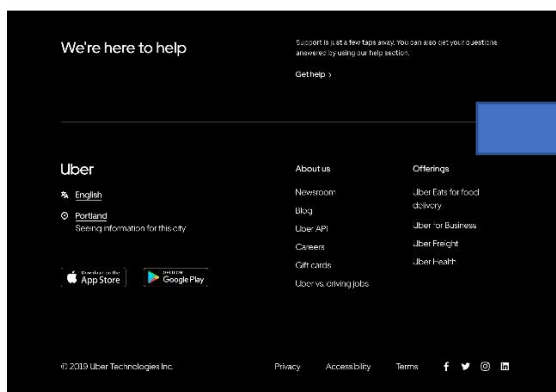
We're here to help

Support is just a few taps away. You can also get your questions answered by using our help section.

Get help ›

Uber

English

Portland
Seeing information for this city

Download on the App Store

GET IT ON Google Play

About us

Newsroom

Blog

Uber API

Careers

Gift cards

Uber vs. driving jobs

Offerings

Uber Eats for food delivery

Uber for Business

Uber Freight

Uber Health

© 2019 Uber Technologies Inc.

Privacy

Accessibility

Terms